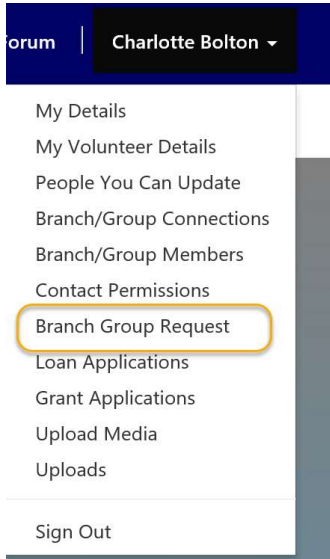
orum | Charlotte Bolton ▾

My Details
My Volunteer Details
People You Can Update
Branch/Group Connections
Branch/Group Members
Contact Permissions
Branch Group Request
Loan Applications
Grant Applications
Upload Media
Uploads

Sign Out